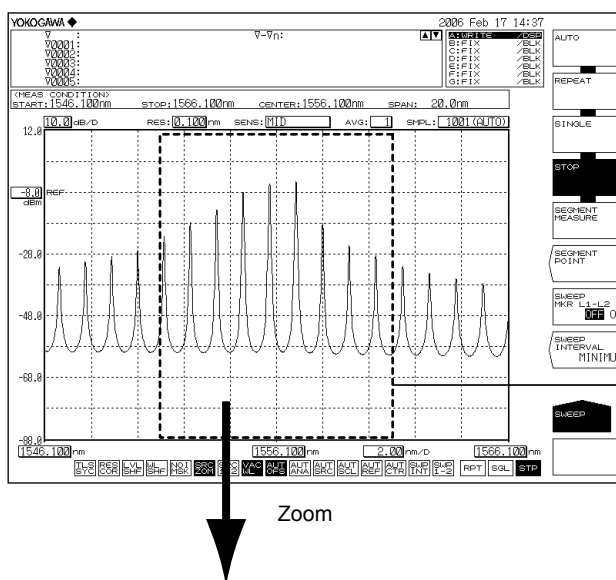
YOKOGAWA ◆

2006 Feb 17 14:37

∇ :
∇0001:
∇0002:
∇0003:
∇0004:
∇0005:

∇-∇n:

A:WRITE /DSP
B:FIX /BLK
C:FIX /BLK
D:FIX /BLK
E:FIX /BLK
F:FIX /BLK
G:FIX /BLK

<MEAS CONDITION>
START:1546.100nm STOP:1566.100nm CENTER:1556.100nm SPAN: 20.0nm

10.0 dB/D RES: 0.100 nm SENS: MID AVG: 1 SMPL: 1001(AUTO)

12.0

-8.0 REF
dBm

-28.0

-48.0

-68.0

-88.0

1546.100 nm 1556.100 nm 2.00 nm/D 1566.100 nm

TLS STC | RES COR | LVL SHF | WL SHF | NOI MSK | SRC ZOM | SRC WL | VAC WL | AUT OFS | AUT ANA | AUT SRC | AUT SCL | AUT REF | AUT CTR | SWP INT | SWP 1-2 | RPT | SGL | STP

AUTO

REPEAT

SINGLE

STOP

SEGMENT MEASURE

SEGMENT POINT

SWEEP MKR L1-L2
OFF O

SWEEP INTERVAL
MINIMU

SWEEP

Zoom